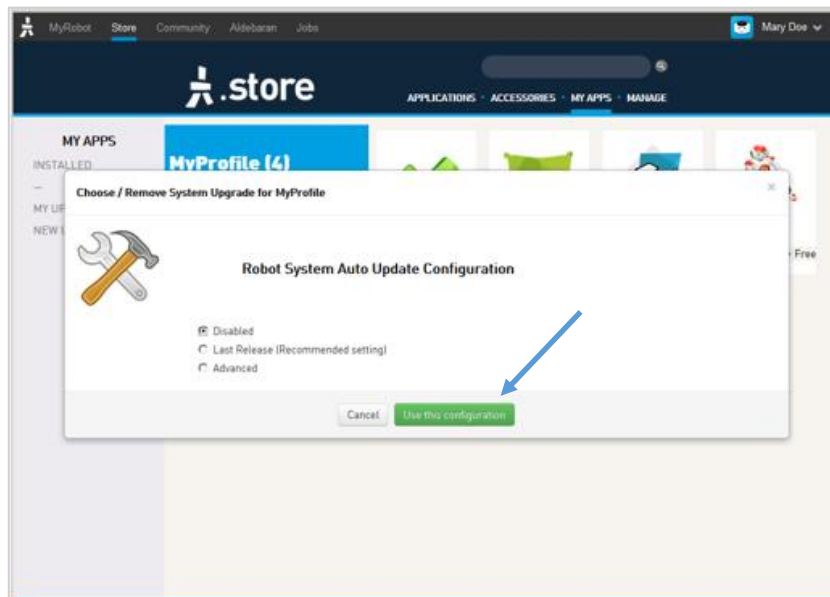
MyRobot Store Community Aldebaran Jobs

Mary Doe

.store

APPLICATIONS · ACCESSORIES · MY APPS · MANAGE

MY APPS

INSTALLED

MY UP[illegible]

NEW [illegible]

MyProfile (4)

Free

Choose / Remove System Upgrade for MyProfile

Robot System Auto Update Configuration

Disabled

Last Release (Recommended setting)

Advanced

Cancel

Use this configuration